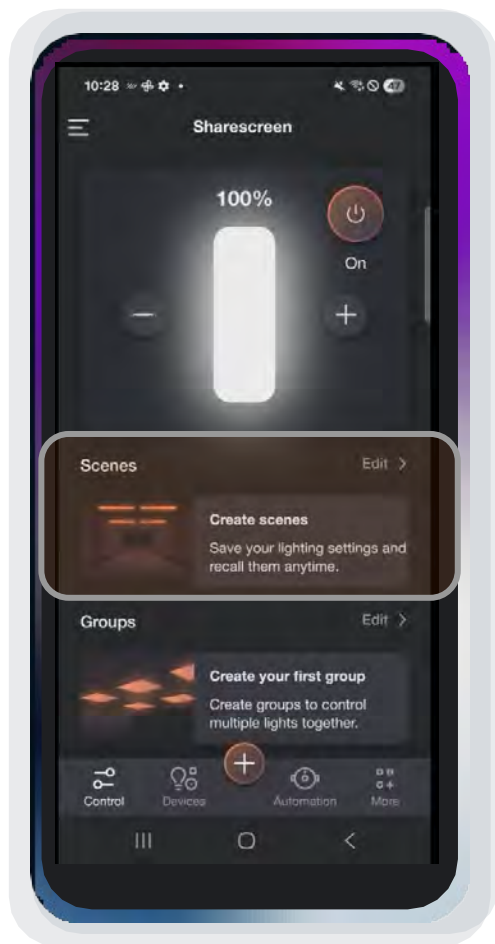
10:28

Sharescreen

100%

On

Scenes

Edit >

Create scenes

Save your lighting settings and recall them anytime.

Groups

Edit >

Create your first group

Create groups to control multiple lights together.

Control

Devices

Automation

More